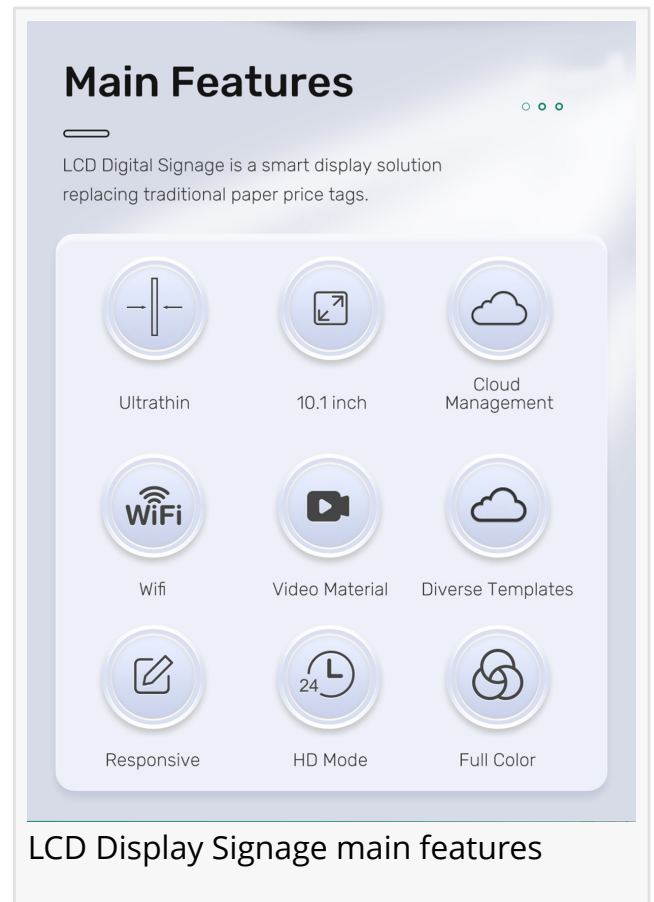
Main Features

LCD Digital Signage is a smart display solution replacing traditional paper price tags.

Ultrathin

10.1 inch

Cloud Management

WiFi

Wifi

Video Material

Diverse Templates

Responsive

24

HD Mode

Full Color

LCD Display Signage main features